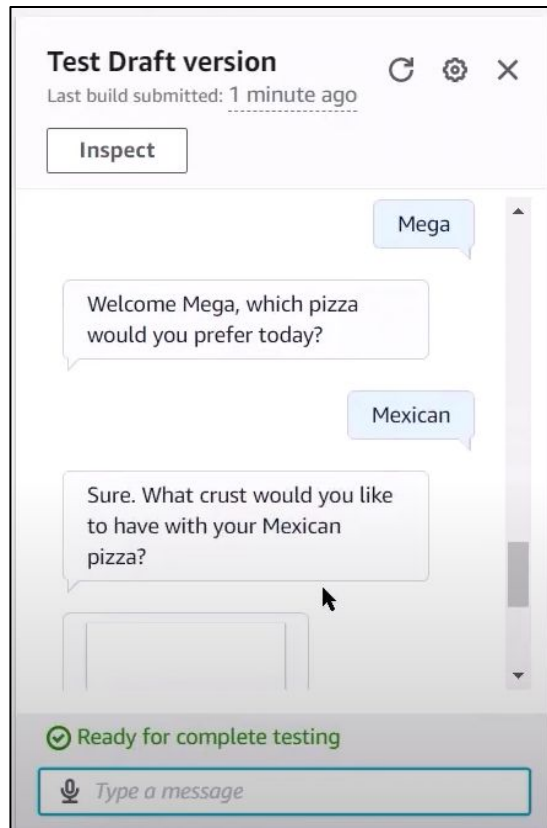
Test Draft version

Last build submitted: 1 minute ago

Inspect

Mega

Welcome Mega, which pizza would you prefer today?

Mexican

Sure. What crust would you like to have with your Mexican pizza?

Ready for complete testing

Type a message